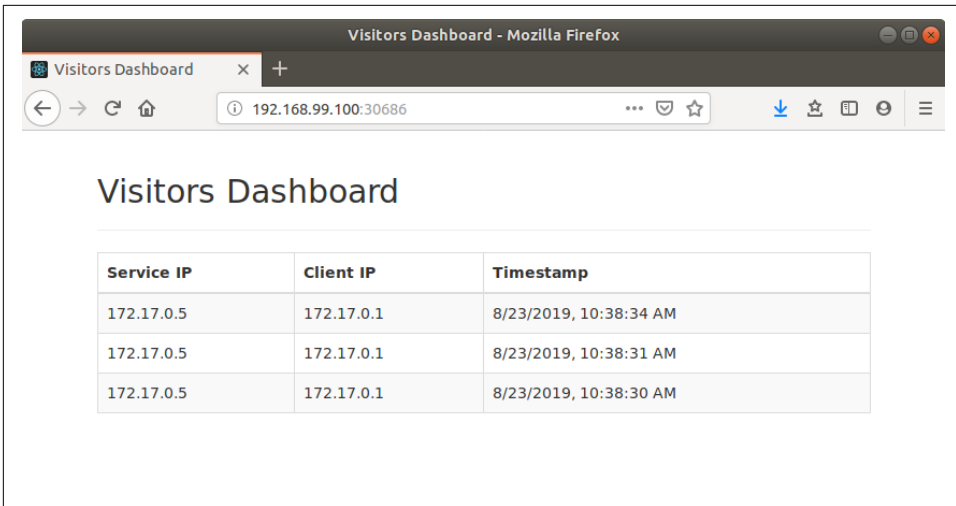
Visitors Dashboard - Mozilla Firefox

Visitors Dashboard ×

192.168.99.100:30686

Visitors Dashboard

| Service IP | Client IP | Timestamp |
|---|---|---|
| 172.17.0.5 | 172.17.0.1 | 8/23/2019, 10:38:34 AM |
| 172.17.0.5 | 172.17.0.1 | 8/23/2019, 10:38:31 AM |
| 172.17.0.5 | 172.17.0.1 | 8/23/2019, 10:38:30 AM |